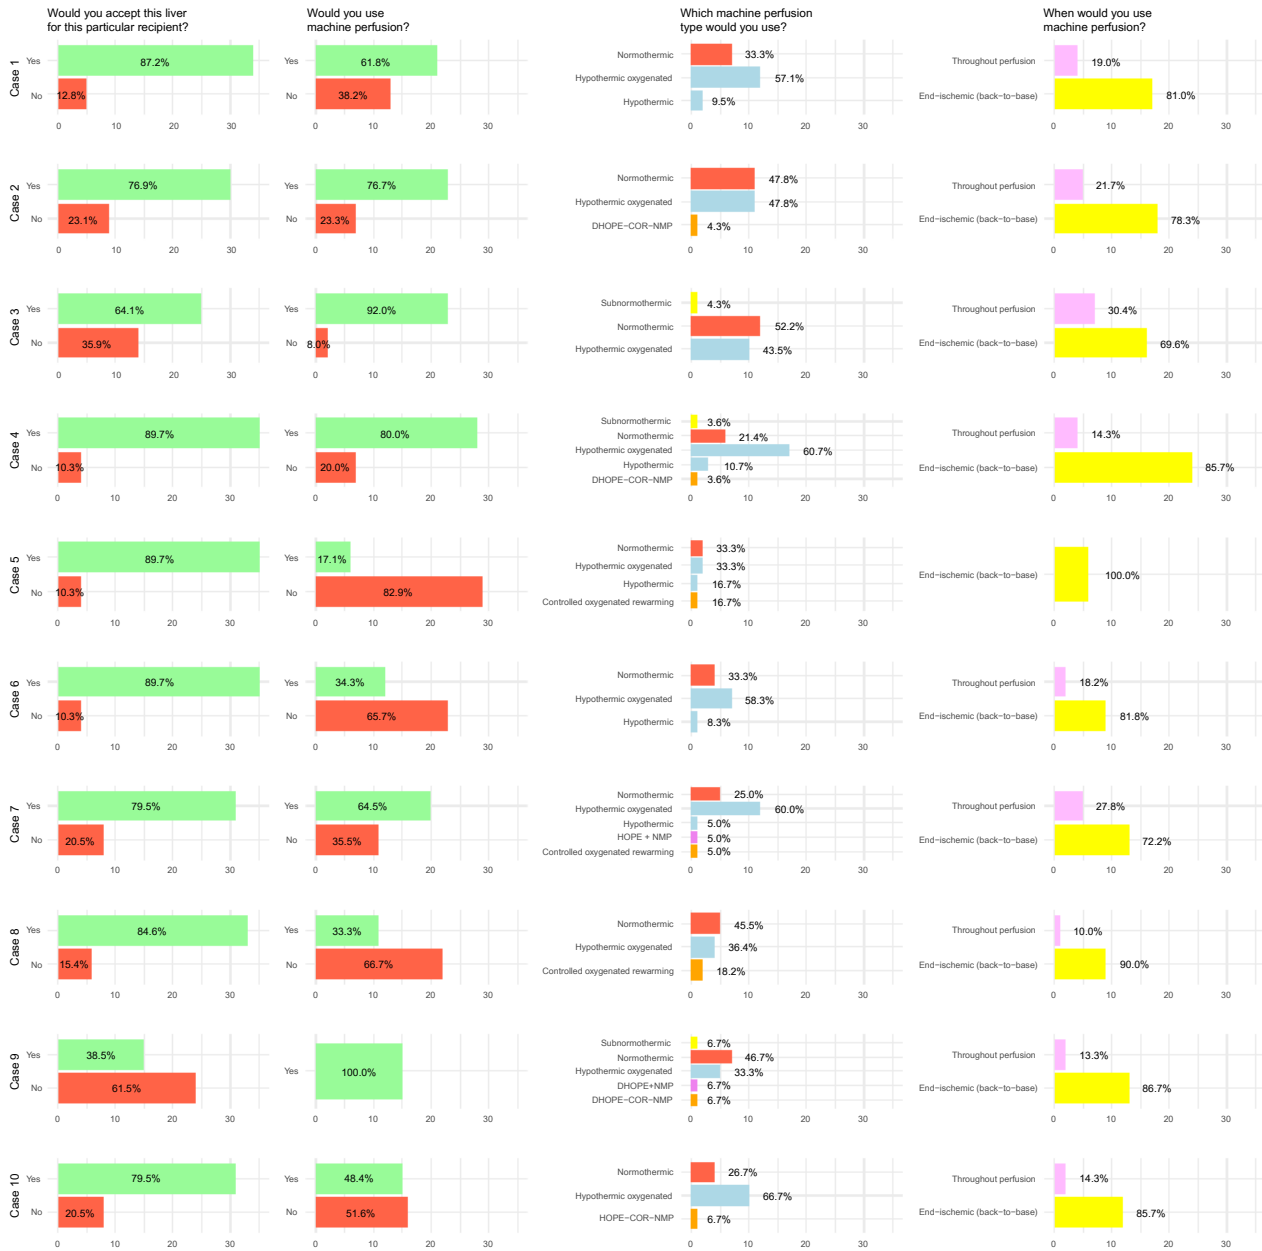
Would you accept this liver for this particular recipient?

Would you use machine perfusion?

Which machine perfusion type would you use?

When would you use machine perfusion?

Case 1
Yes 87.2%
No 12.8%
0 10 20 30
Yes 61.8%
No 38.2%
0 10 20 30
Normothermic 33.3%
Hypothermic oxygenated 57.1%
Hypothermic 9.5%
0 10 20 30
Throughout perfusion 19.0%
End−ischemic (back−to−base) 81.0%
0 10 20 30

Case 2
Yes 76.9%
No 23.1%
0 10 20 30
Yes 76.7%
No 23.3%
0 10 20 30
Normothermic 47.8%
Hypothermic oxygenated 47.8%
DHOPE−COR−NMP 4.3%
0 10 20 30
Throughout perfusion 21.7%
End−ischemic (back−to−base) 78.3%
0 10 20 30

Case 3
Yes 64.1%
No 35.9%
0 10 20 30
Yes 92.0%
No 8.0%
0 10 20 30
Subnormothermic 4.3%
Normothermic 52.2%
Hypothermic oxygenated 43.5%
0 10 20 30
Throughout perfusion 30.4%
End−ischemic (back−to−base) 69.6%
0 10 20 30

Case 4
Yes 89.7%
No 10.3%
0 10 20 30
Yes 80.0%
No 20.0%
0 10 20 30
Subnormothermic 3.6%
Normothermic 21.4%
Hypothermic oxygenated 60.7%
Hypothermic 10.7%
DHOPE−COR−NMP 3.6%
0 10 20 30
Throughout perfusion 14.3%
End−ischemic (back−to−base) 85.7%
0 10 20 30

Case 5
Yes 89.7%
No 10.3%
0 10 20 30
Yes 17.1%
No 82.9%
0 10 20 30
Normothermic 33.3%
Hypothermic oxygenated 33.3%
Hypothermic 16.7%
Controlled oxygenated rewarming 16.7%
0 10 20 30
End−ischemic (back−to−base) 100.0%
0 10 20 30

Case 6
Yes 89.7%
No 10.3%
0 10 20 30
Yes 34.3%
No 65.7%
0 10 20 30
Normothermic 33.3%
Hypothermic oxygenated 58.3%
Hypothermic 8.3%
0 10 20 30
Throughout perfusion 18.2%
End−ischemic (back−to−base) 81.8%
0 10 20 30

Case 7
Yes 79.5%
No 20.5%
0 10 20 30
Yes 64.5%
No 35.5%
0 10 20 30
Normothermic 25.0%
Hypothermic oxygenated 60.0%
Hypothermic 5.0%
HOPE + NMP 5.0%
Controlled oxygenated rewarming 5.0%
0 10 20 30
Throughout perfusion 27.8%
End−ischemic (back−to−base) 72.2%
0 10 20 30

Case 8
Yes 84.6%
No 15.4%
0 10 20 30
Yes 33.3%
No 66.7%
0 10 20 30
Normothermic 45.5%
Hypothermic oxygenated 36.4%
Controlled oxygenated rewarming 18.2%
0 10 20 30
Throughout perfusion 10.0%
End−ischemic (back−to−base) 90.0%
0 10 20 30

Case 9
Yes 38.5%
No 61.5%
0 10 20 30
Yes 100.0%
0 10 20 30
Subnormothermic 6.7%
Normothermic 46.7%
Hypothermic oxygenated 33.3%
DHOPE+NMP 6.7%
DHOPE−COR−NMP 6.7%
0 10 20 30
Throughout perfusion 13.3%
End−ischemic (back−to−base) 86.7%
0 10 20 30

Case 10
Yes 79.5%
No 20.5%
0 10 20 30
Yes 48.4%
No 51.6%
0 10 20 30
Normothermic 26.7%
Hypothermic oxygenated 66.7%
HOPE−COR−NMP 6.7%
0 10 20 30
Throughout perfusion 14.3%
End−ischemic (back−to−base) 85.7%
0 10 20 30